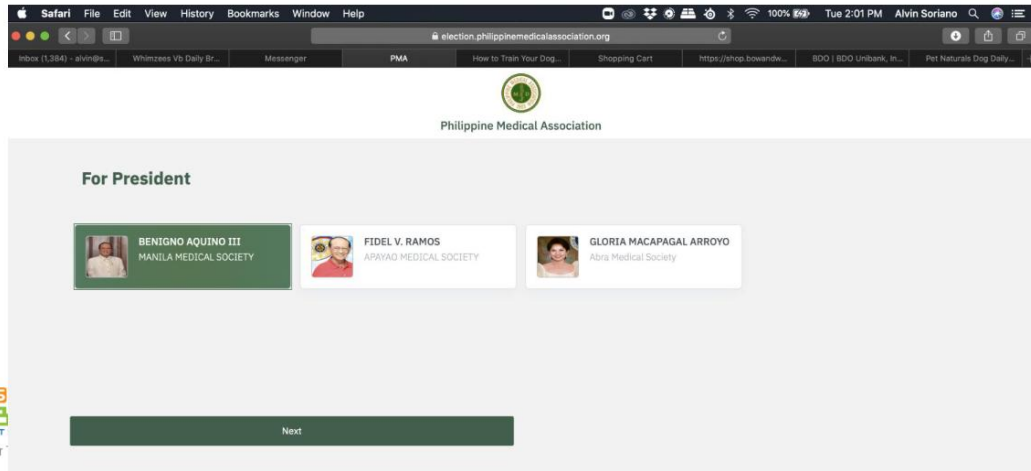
Safari File Edit View History Bookmarks Window Help

100% Tue 2:01 PM Alvin Soriano

election.philippinemedicalassociation.org

Inbox (1,384) - alvin@s... | Whimzees Vb Daily Br... | Messenger | PMA | How to Train Your Dog... | Shopping Cart | https://shop.bowandw... | BDO | BDO Unibank, In... | Pet Naturals Dog Daily...

Philippine Medical Association

For President

BENIGNO AQUINO III
MANILA MEDICAL SOCIETY

FIDEL V. RAMOS
APAYAO MEDICAL SOCIETY

GLORIA MACAPAGAL ARROYO
Abra Medical Society

Next